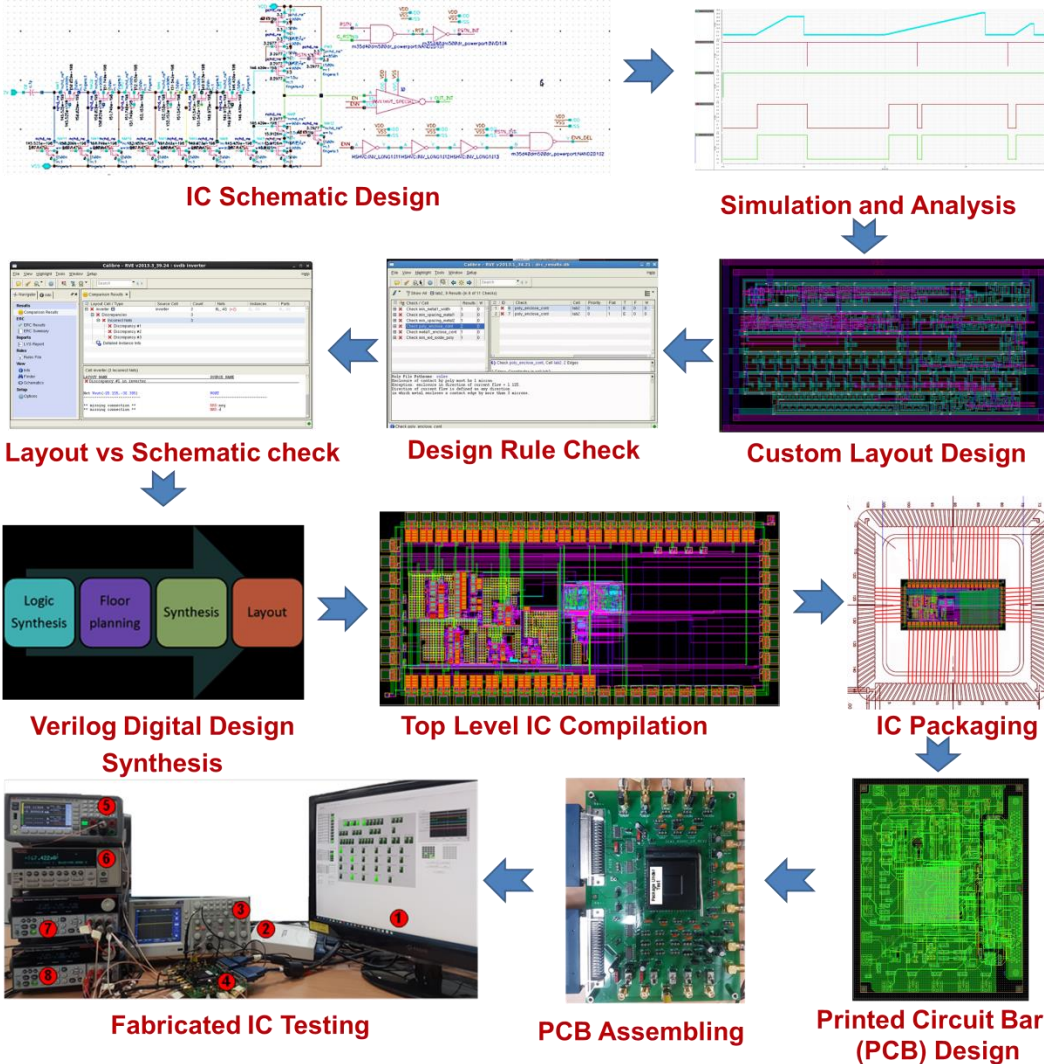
IC Schematic Design

Simulation and Analysis

Custom Layout Design

Design Rule Check

Layout vs Schematic check

Logic Synthesis

Floor planning

Synthesis

Layout

Verilog Digital Design Synthesis

Top Level IC Compilation

IC Packaging

Printed Circuit Bar (PCB) Design

PCB Assembling

Fabricated IC Testing

1

2

3

4

5

6

7

8